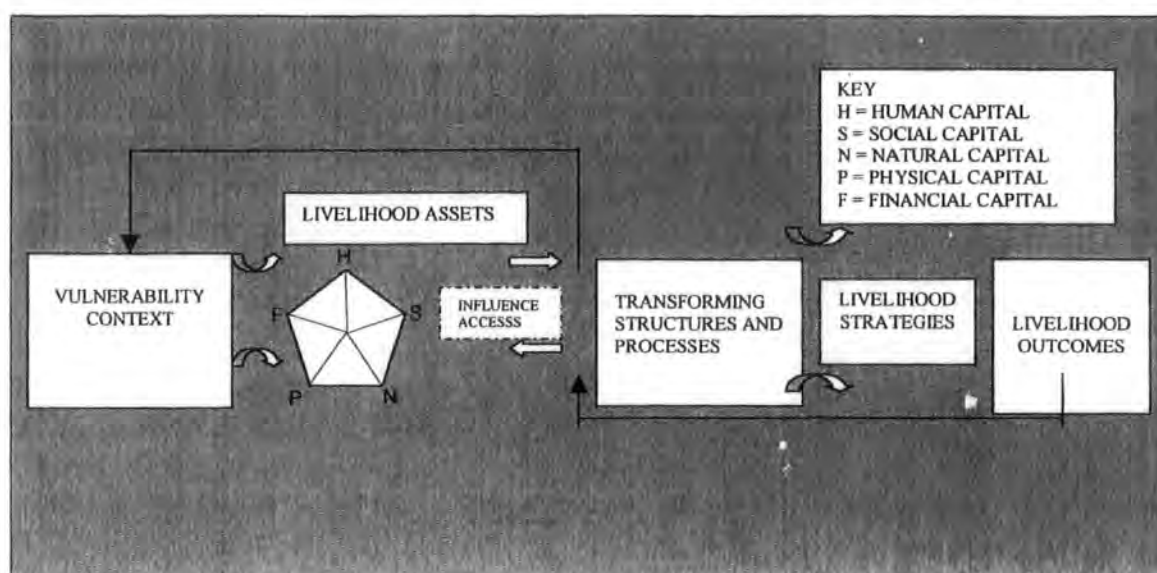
KEY
H = HUMAN CAPITAL
S = SOCIAL CAPITAL
N = NATURAL CAPITAL
P = PHYSICAL CAPITAL
F = FINANCIAL CAPITAL

LIVELIHOOD ASSETS

VULNERABILITY CONTEXT

H
F
S
P
N

INFLUENCE ACCESSS

TRANSFORMING STRUCTURES AND PROCESSES

LIVELIHOOD STRATEGIES

LIVELIHOOD OUTCOMES